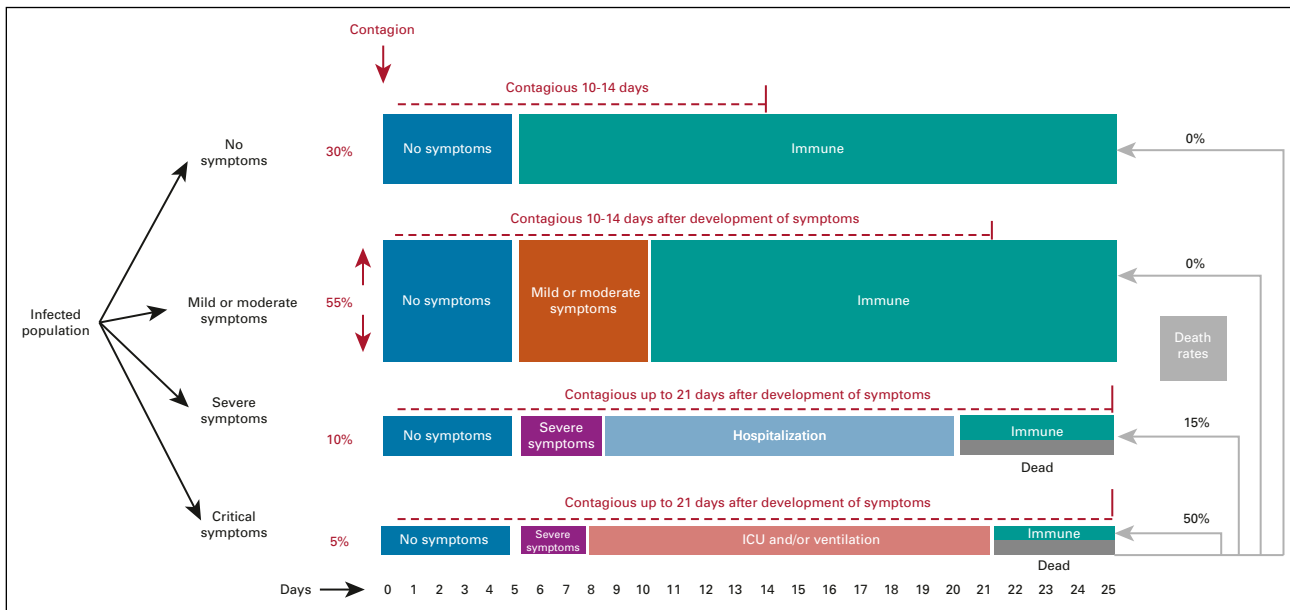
Contagion

Contagious 10-14 days

Infected population

No symptoms

30%

No symptoms

Immune

0%

Contagious 10-14 days after development of symptoms

Mild or moderate symptoms

55%

No symptoms

Mild or moderate symptoms

Immune

0%

Death rates

Contagious up to 21 days after development of symptoms

Severe symptoms

10%

No symptoms

Severe symptoms

Hospitalization

Immune

Dead

15%

Contagious up to 21 days after development of symptoms

Critical symptoms

5%

No symptoms

Severe symptoms

ICU and/or ventilation

Immune

Dead

50%

Days 0 1 2 3 4 5 6 7 8 9 10 11 12 13 14 15 16 17 18 19 20 21 22 23 24 25